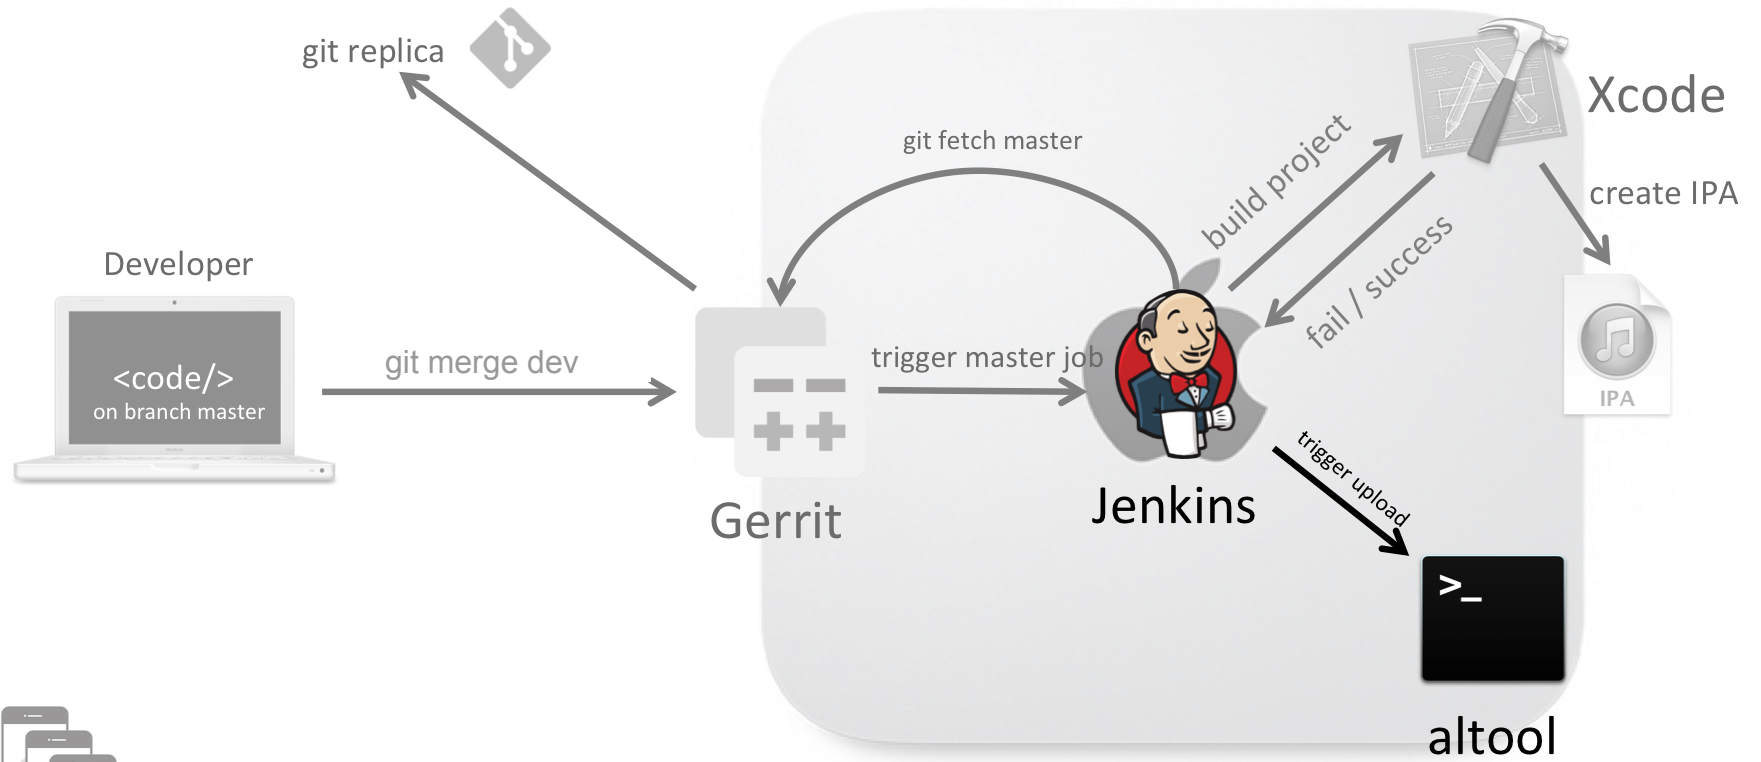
git replica

git fetch master

Xcode

build project

create IPA

fail / success

Developer

<code/>
on branch master

git merge dev

trigger master job

IPA

trigger upload

Gerrit

Jenkins

>_

altool